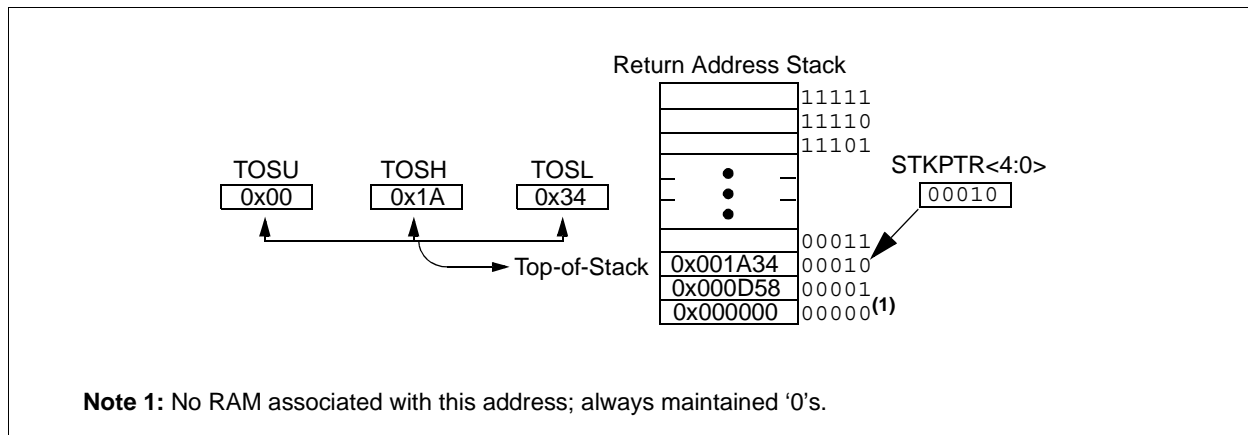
Return Address Stack

11111
11110
11101

TOSU
0x00

TOSH
0x1A

TOSL
0x34

STKPTR<4:0>
00010

00011
Top-of-Stack
0x001A34 00010
0x000D58 00001
0x000000 00000$^{(1)}$

**Note 1:** No RAM associated with this address; always maintained ‘0’s.